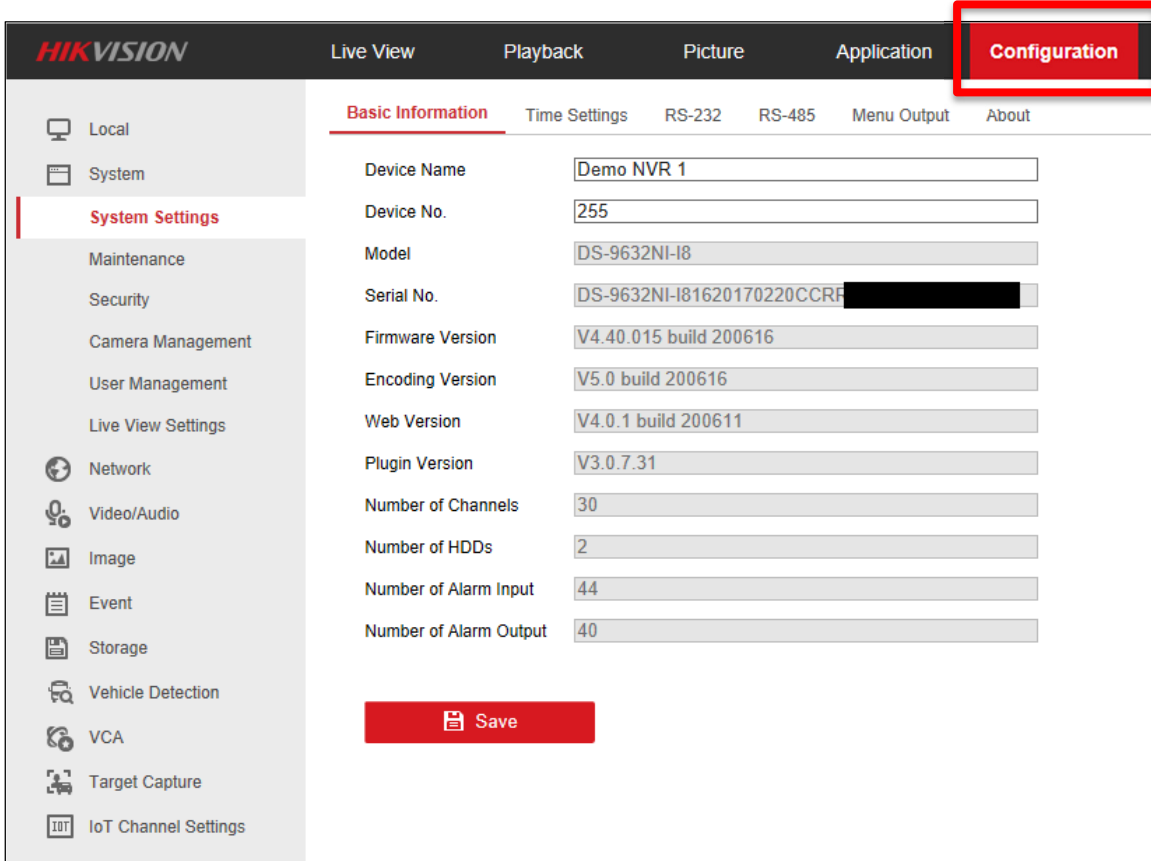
HIKVISION
Live View
Playback
Picture
Application
Configuration

Local
System
System Settings
Maintenance
Security
Camera Management
User Management
Live View Settings
Network
Video/Audio
Image
Event
Storage
Vehicle Detection
VCA
Target Capture
IoT Channel Settings

Basic Information
Time Settings
RS-232
RS-485
Menu Output
About

| | |
|---|---|
| Device Name | Demo NVR 1 |
| Device No. | 255 |
| Model | DS-9632NI-I8 |
| Serial No. | DS-9632NI-I81620170220CCRR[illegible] |
| Firmware Version | V4.40.015 build 200616 |
| Encoding Version | V5.0 build 200616 |
| Web Version | V4.0.1 build 200611 |
| Plugin Version | V3.0.7.31 |
| Number of Channels | 30 |
| Number of HDDs | 2 |
| Number of Alarm Input | 44 |
| Number of Alarm Output | 40 |

Save